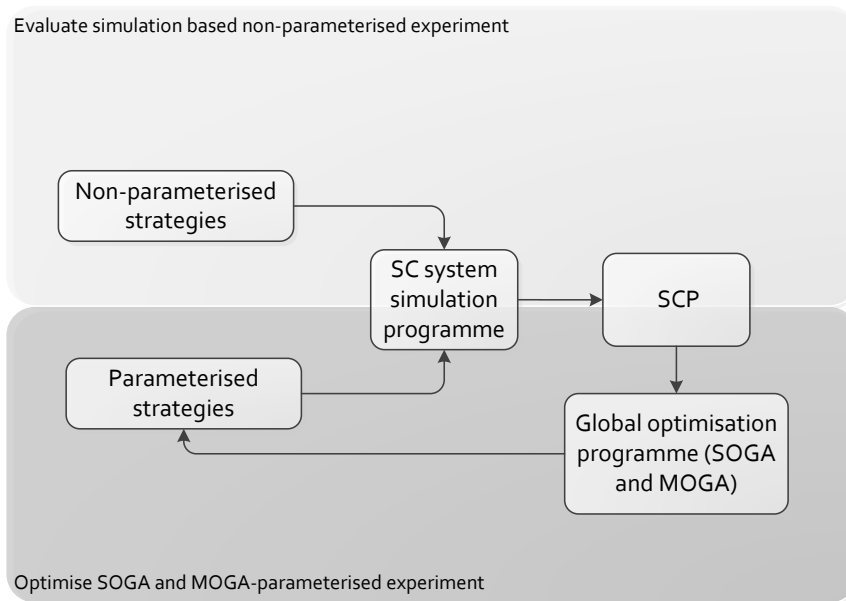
Evaluate simulation based non-parameterised experiment

Non-parameterised strategies

SC system simulation programme

SCP

Parameterised strategies

Global optimisation programme (SOGA and MOGA)

Optimise SOGA and MOGA-parameterised experiment